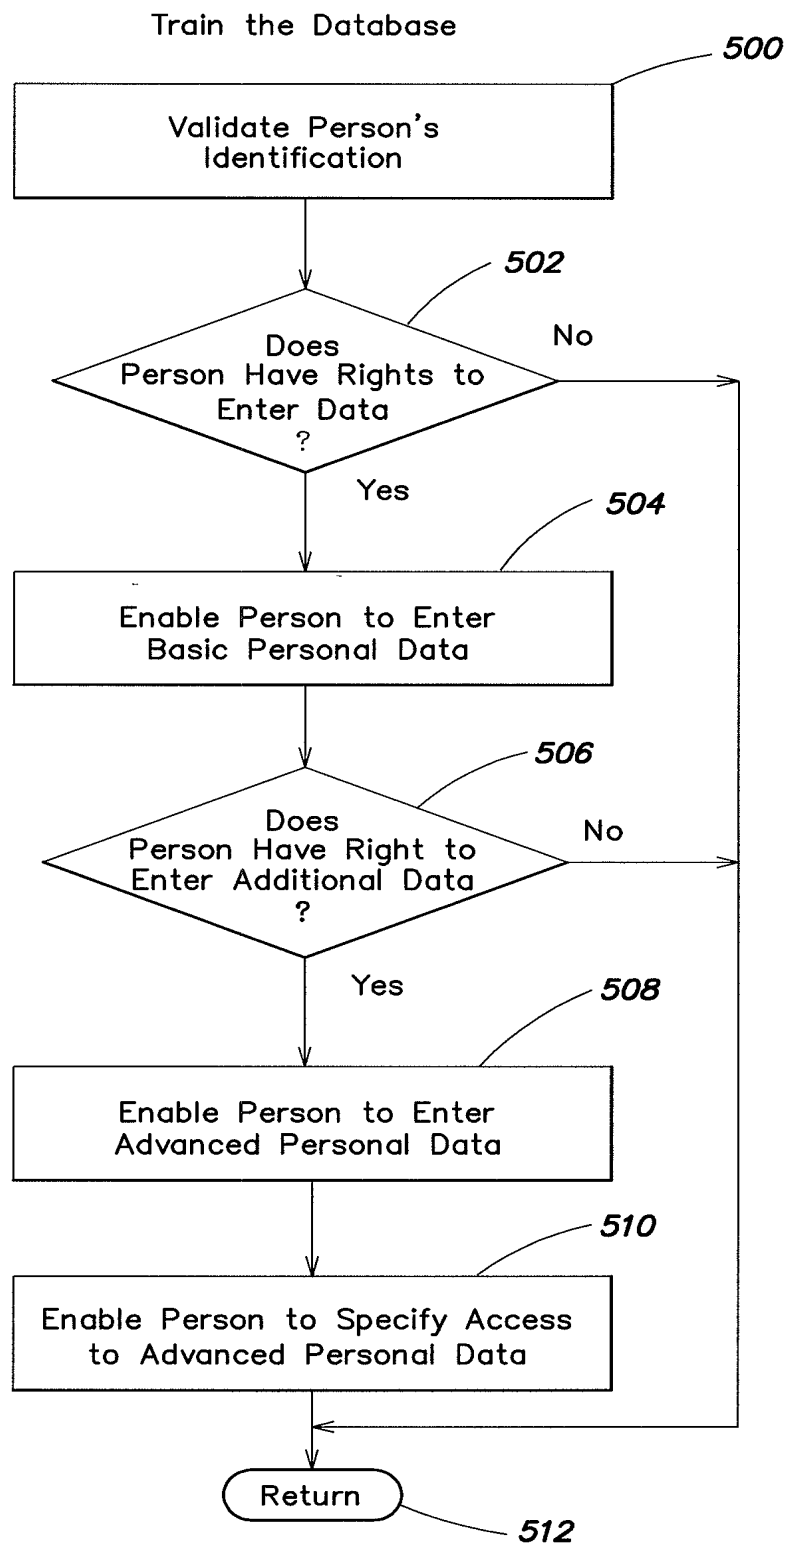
Train the Database

500

Validate Person's Identification

502

Does Person Have Rights to Enter Data ?

No

Yes

504

Enable Person to Enter Basic Personal Data

506

Does Person Have Right to Enter Additional Data ?

No

Yes

508

Enable Person to Enter Advanced Personal Data

510

Enable Person to Specify Access to Advanced Personal Data

Return

512